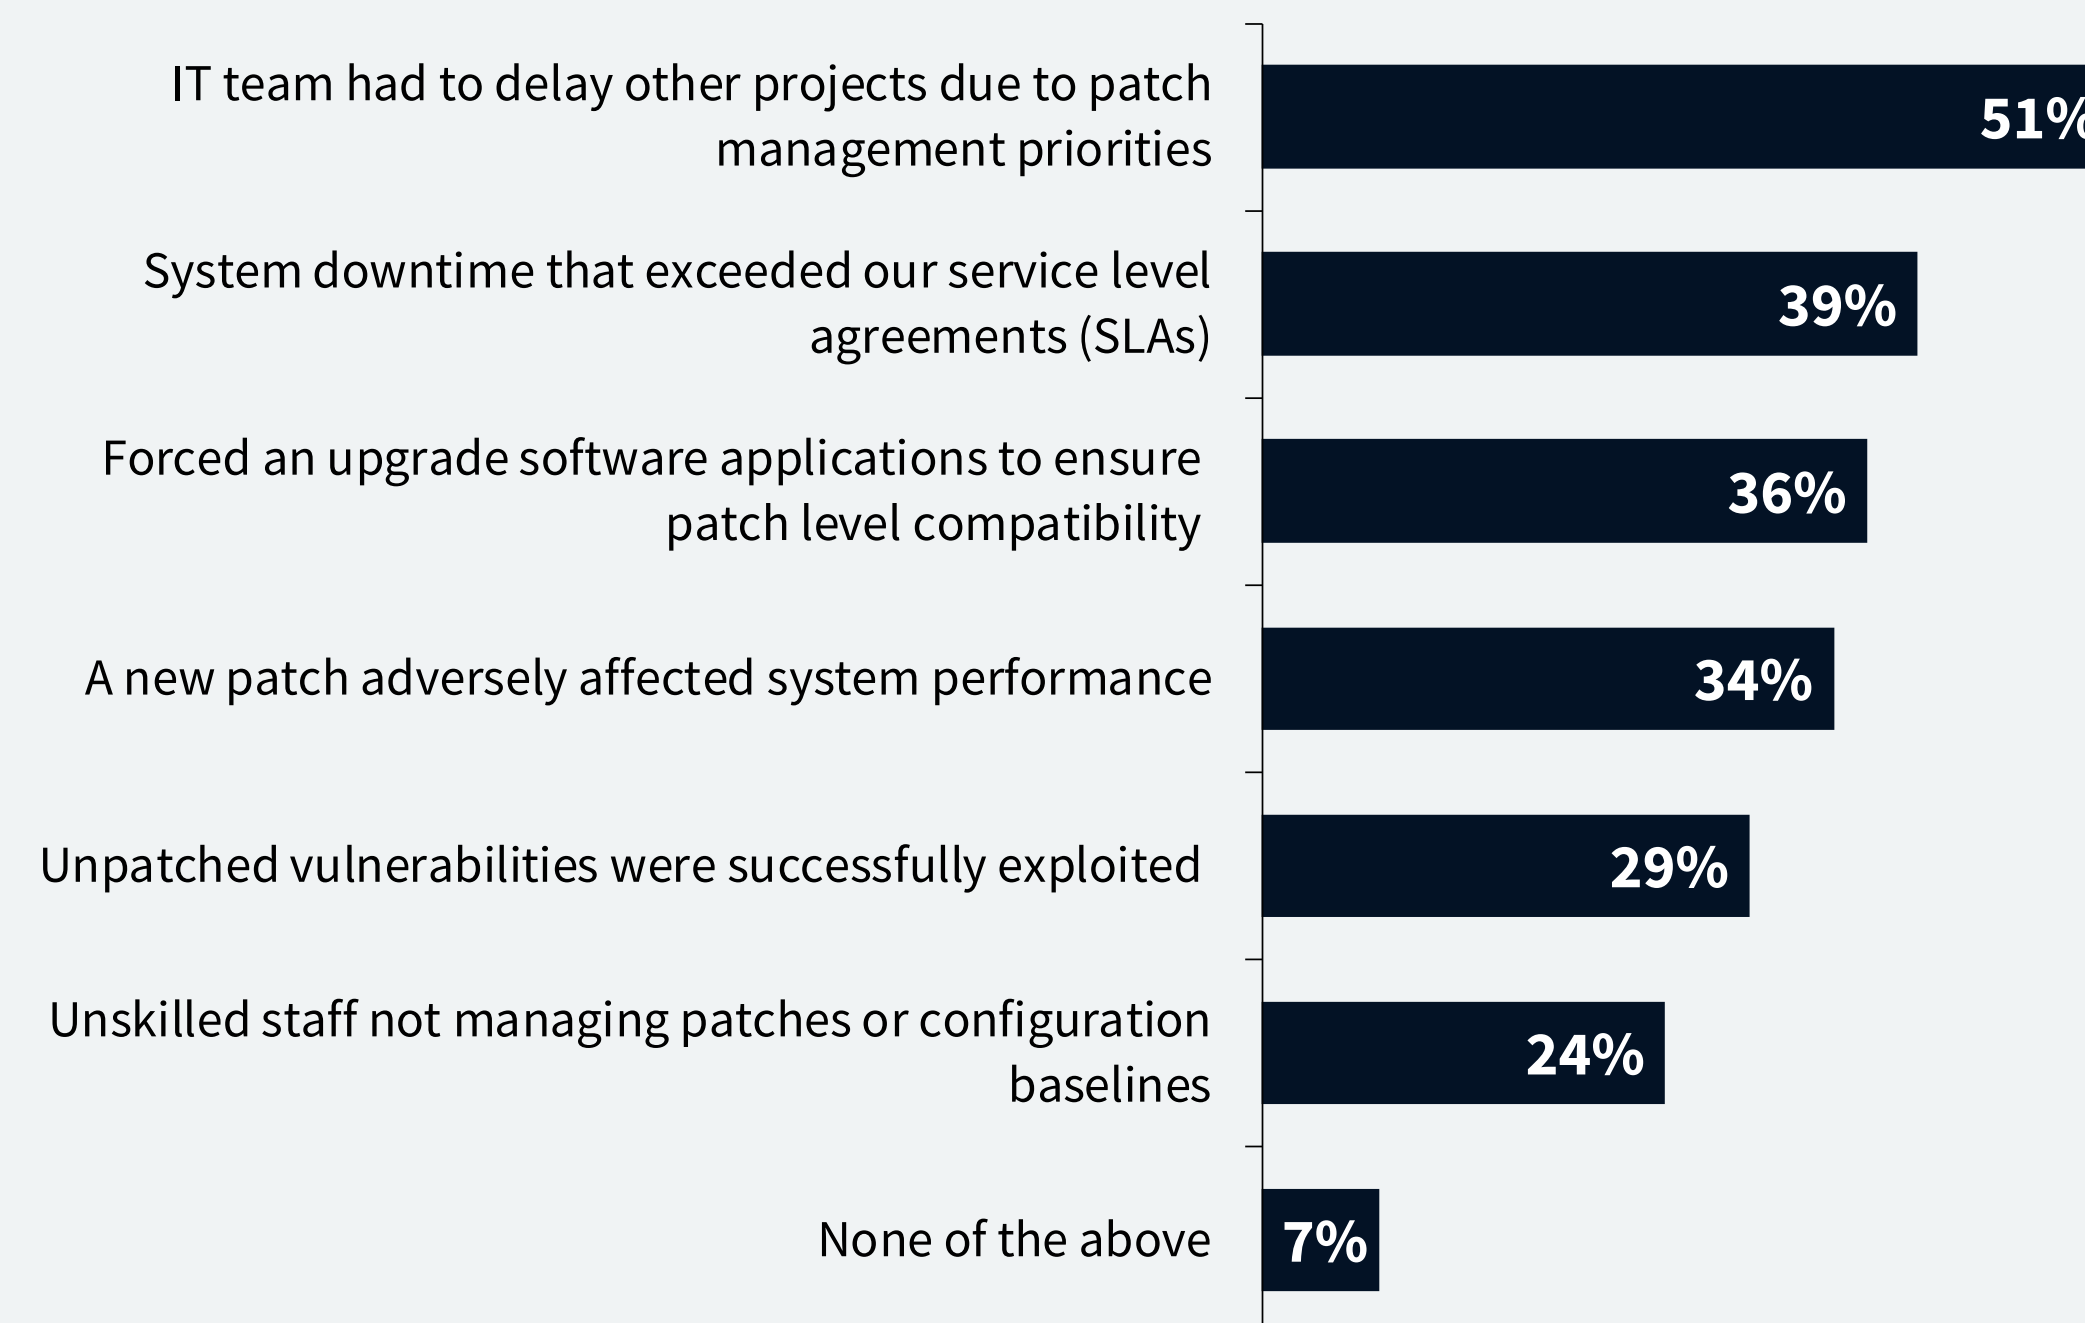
IT team had to delay other projects due to patch management priorities

51%

System downtime that exceeded our service level agreements (SLAs)

39%

Forced an upgrade software applications to ensure patch level compatibility

36%

A new patch adversely affected system performance

34%

Unpatched vulnerabilities were successfully exploited

29%

Unskilled staff not managing patches or configuration baselines

24%

None of the above

7%